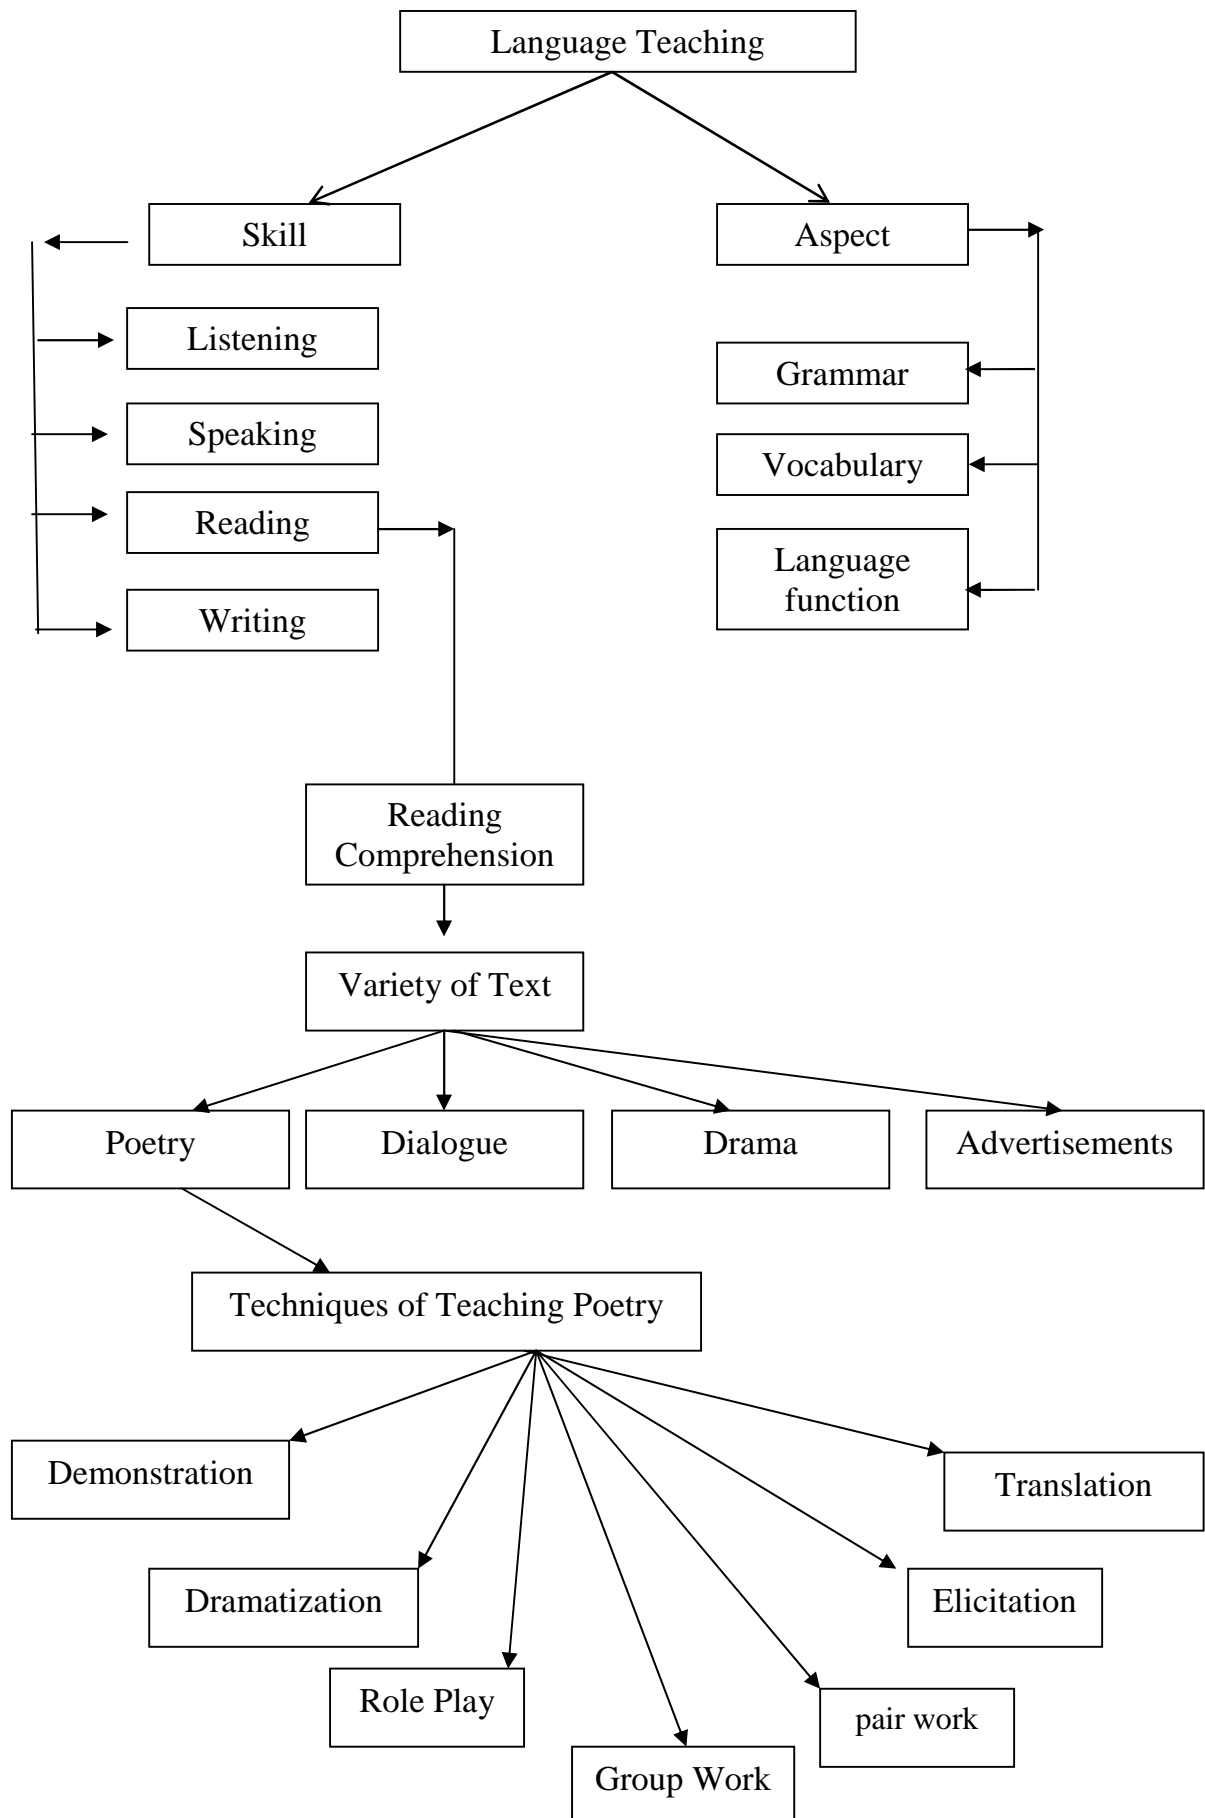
Language Teaching

Skill

Aspect

Listening

Speaking

Reading

Writing

Grammar

Vocabulary

Language function

Reading Comprehension

Variety of Text

Poetry

Dialogue

Drama

Advertisements

Techniques of Teaching Poetry

Demonstration

Translation

Dramatization

Elicitation

Role Play

pair work

Group Work